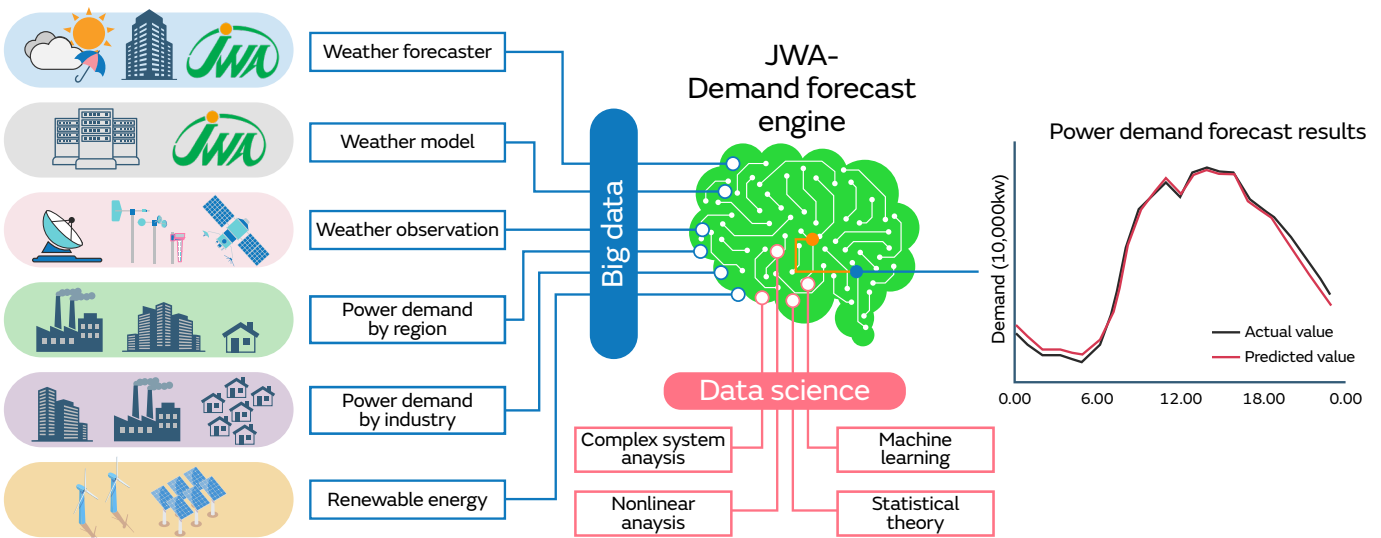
JWA

JWA

Weather forecaster

Weather model

Weather observation

Power demand by region

Power demand by industry

Renewable energy

Big data

JWA-
Demand forecast engine

Data science

Complex system anaysis

Nonlinear anaysis

Machine learning

Statistical theory

Power demand forecast results

Demand (10,000kw)

Actual value

Predicted value

0.00 6.00 12.00 18.00 0.00